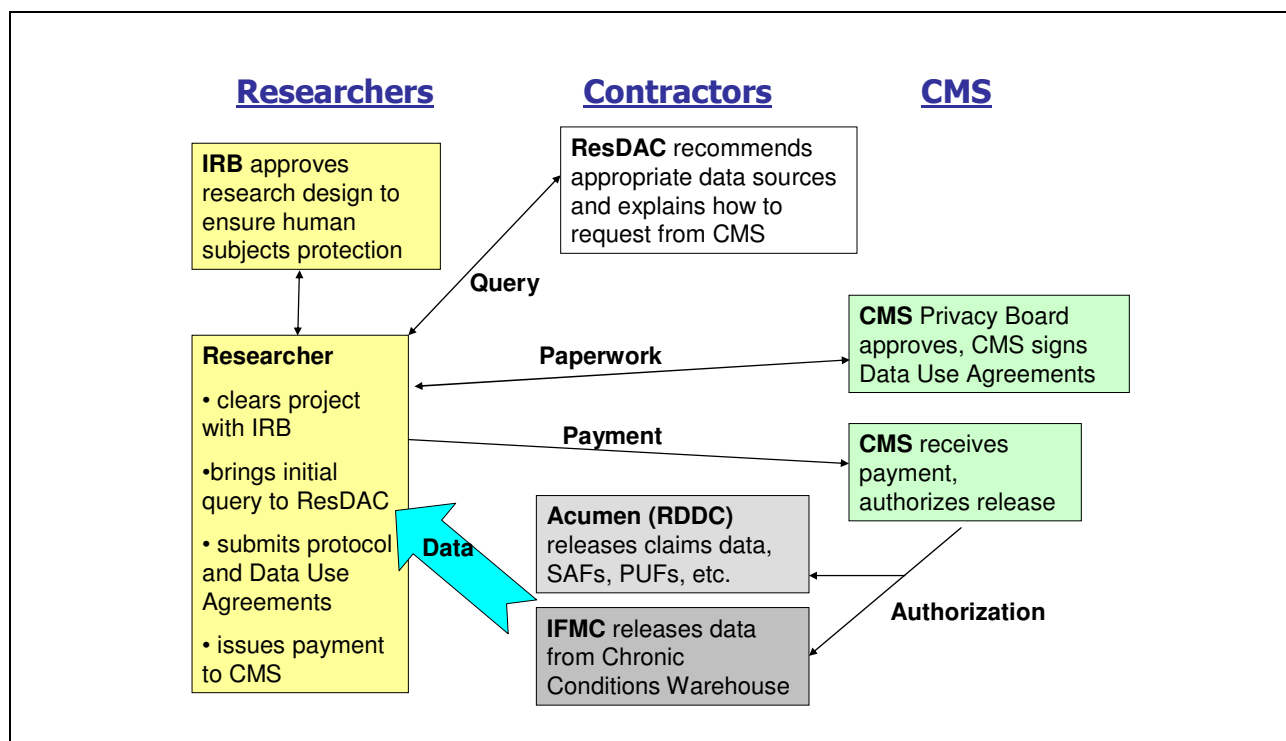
Researchers

Contractors

CMS

IRB approves research design to ensure human subjects protection

ResDAC recommends appropriate data sources and explains how to request from CMS

Query

CMS Privacy Board approves, CMS signs Data Use Agreements

Researcher

• clears project with IRB

•brings initial query to ResDAC

• submits protocol and Data Use Agreements

• issues payment to CMS

Paperwork

Payment

CMS receives payment, authorizes release

Data

Acumen (RDDC) releases claims data, SAFs, PUFs, etc.

Authorization

IFMC releases data from Chronic Conditions Warehouse